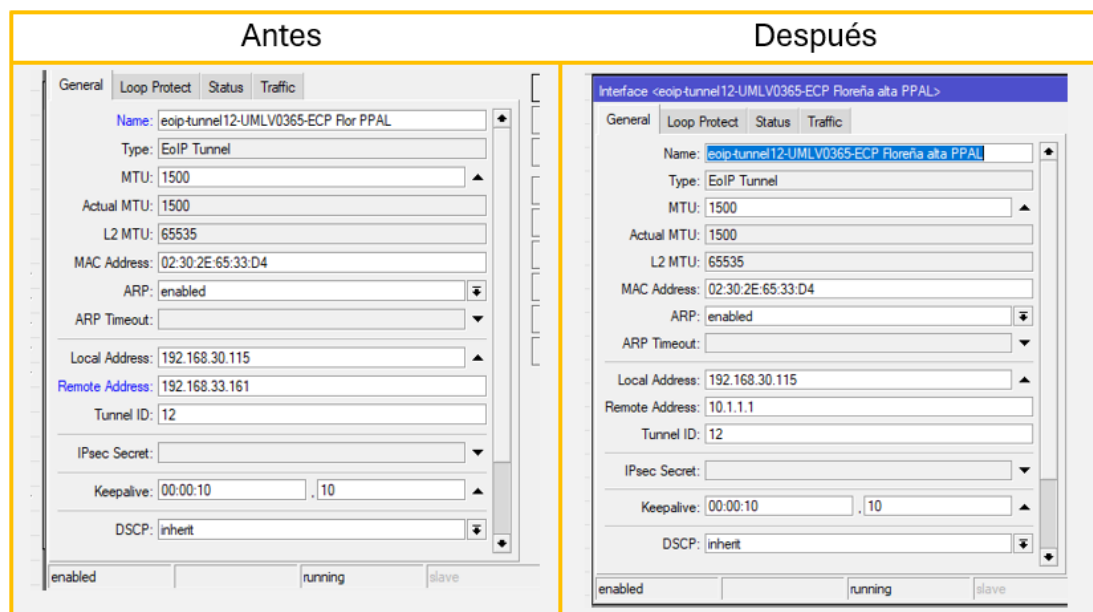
| Antes | Después |
|---|---|

Antes

General | Loop Protect | Status | Traffic

Name: eoip-tunnel12-UMLV0365-ECP Flor PPAL
Type: EoIP Tunnel
MTU: 1500
Actual MTU: 1500
L2 MTU: 65535
MAC Address: 02:30:2E:65:33:D4
ARP: enabled
ARP Timeout:
Local Address: 192.168.30.115
Remote Address: 192.168.33.161
Tunnel ID: 12
IPsec Secret:
Keepalive: 00:00:10 , 10
DSCP: inherit

enabled | running | slave

Después

Interface <eoip-tunnel12-UMLV0365-ECP Floreña alta PPAL>

General | Loop Protect | Status | Traffic

Name: eoip-tunnel12-UMLV0365-ECP Floreña alta PPAL
Type: EoIP Tunnel
MTU: 1500
Actual MTU: 1500
L2 MTU: 65535
MAC Address: 02:30:2E:65:33:D4
ARP: enabled
ARP Timeout:
Local Address: 192.168.30.115
Remote Address: 10.1.1.1
Tunnel ID: 12
IPsec Secret:
Keepalive: 00:00:10 , 10
DSCP: inherit

enabled | running | slave